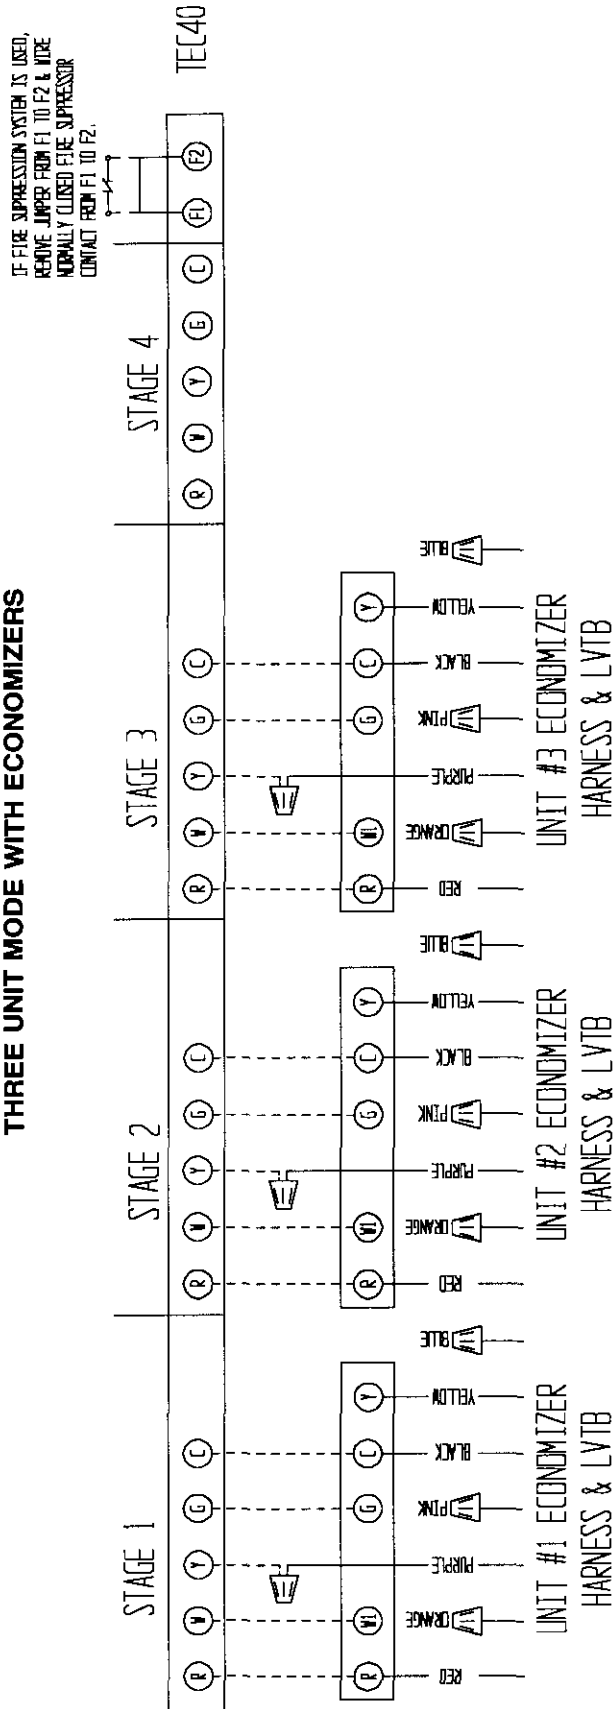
THREE UNIT MODE WITH ECONOMIZERS

STAGE 1

R W Y G C

R W1 G C Y

RED ORANGE PURPLE PINK BLACK YELLOW BLUE

UNIT #1 ECONOMIZER HARNESS & LVTB

STAGE 2

R W Y G C

R W1 G C Y

RED ORANGE PURPLE PINK BLACK YELLOW BLUE

UNIT #2 ECONOMIZER HARNESS & LVTB

STAGE 3

R W Y G C

R W1 G C Y

RED ORANGE PURPLE PINK BLACK YELLOW BLUE

UNIT #3 ECONOMIZER HARNESS & LVTB

STAGE 4

R W Y G C F1 F2

IF FIRE SUPPRESSION SYSTEM IS USED, REMOVE JUMPER FROM F1 TO F2 & WIRE NORMALLY CLOSED FIRE SUPPRESSOR CONTACT FROM F1 TO F2.

TEC40